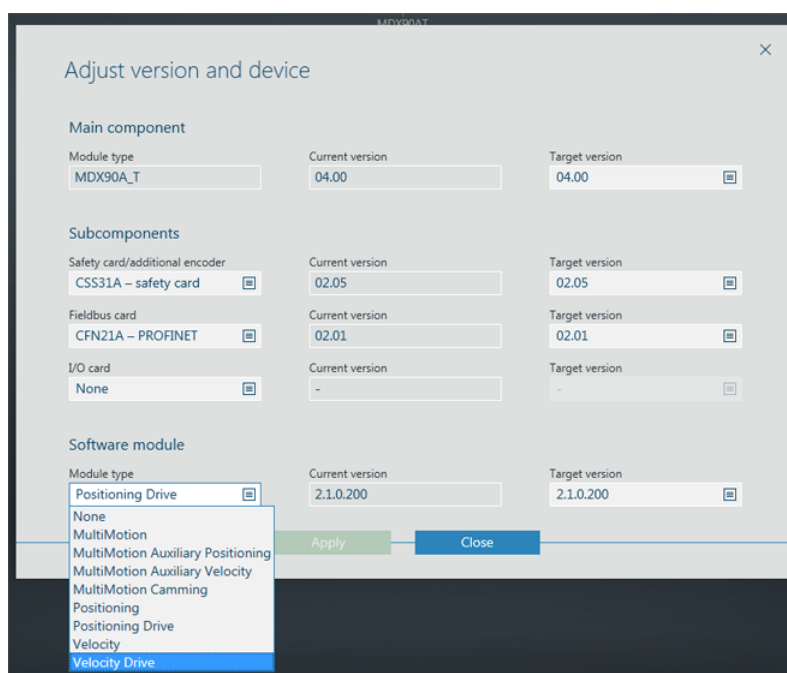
MDX90AT

×

Adjust version and device

Main component

Module type
MDX90A_T

Current version
04.00

Target version
04.00

Subcomponents

Safety card/additional encoder
CSS31A – safety card

Current version
02.05

Target version
02.05

Fieldbus card
CFN21A – PROFINET

Current version
02.01

Target version
02.01

I/O card
None

Current version
-

Target version
-

Software module

Module type
Positioning Drive

Current version
2.1.0.200

Target version
2.1.0.200

None
MultiMotion
MultiMotion Auxiliary Positioning
MultiMotion Auxiliary Velocity
MultiMotion Camming
Positioning
Positioning Drive
Velocity
Velocity Drive

Apply

Close